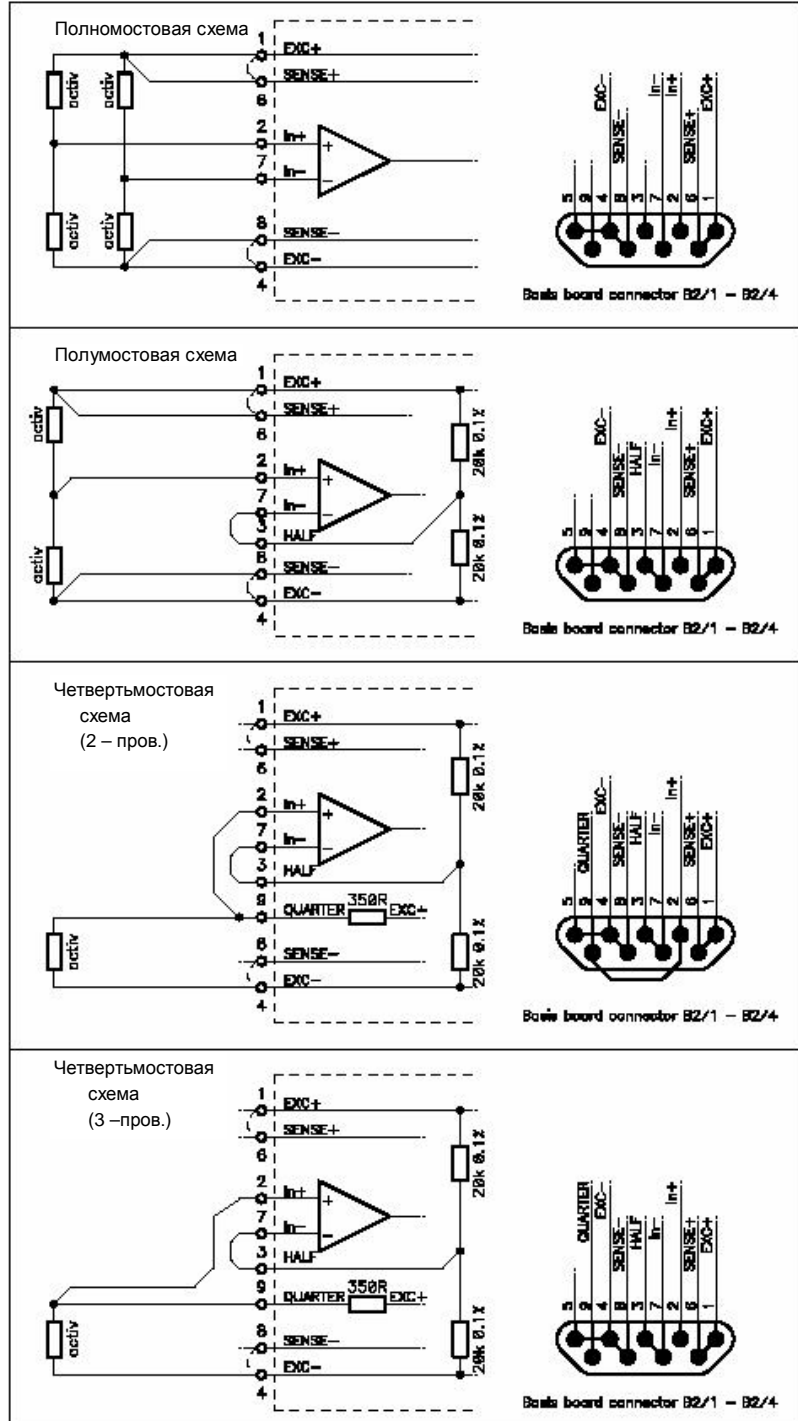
Полномостовая схема

activ activ activ activ

1 EXC+
SENSE+
6
2 In+
7 In−
8 SENSE−
EXC−
4

+
−

EXC− SENSE− In− In+ SENSE+ EXC+

5 9 4 8 3 7 2 6 1

Basis board connector B2/1 − B2/4

Полумостовая схема

activ activ

1 EXC+
SENSE+
6
2 In+
7 In−
3 HALF
8 SENSE−
EXC−
4

+
−

20k 0.1%
20k 0.1%

EXC− SENSE− HALF In− In+ SENSE+ EXC+

5 9 4 8 3 7 2 6 1

Basis board connector B2/1 − B2/4

Четвертьмостовая схема (2 – пров.)

activ

1 EXC+
SENSE+
6
2 In+
7 In−
3 HALF
9 QUARTER 350R EXC+
8 SENSE−
EXC−
4

+
−

20k 0.1%
20k 0.1%

QUARTER EXC− SENSE− HALF In− In+ SENSE+ EXC+

5 9 4 8 3 7 2 6 1

Basis board connector B2/1 − B2/4

Четвертьмостовая схема (3 –пров.)

activ

1 EXC+
SENSE+
6
2 In+
7 In−
3 HALF
9 QUARTER 350R EXC+
8 SENSE−
EXC−
4

+
−

20k 0.1%
20k 0.1%

QUARTER EXC− SENSE− HALF In− In+ SENSE+ EXC+

5 9 4 8 3 7 2 6 1

Basis board connector B2/1 − B2/4